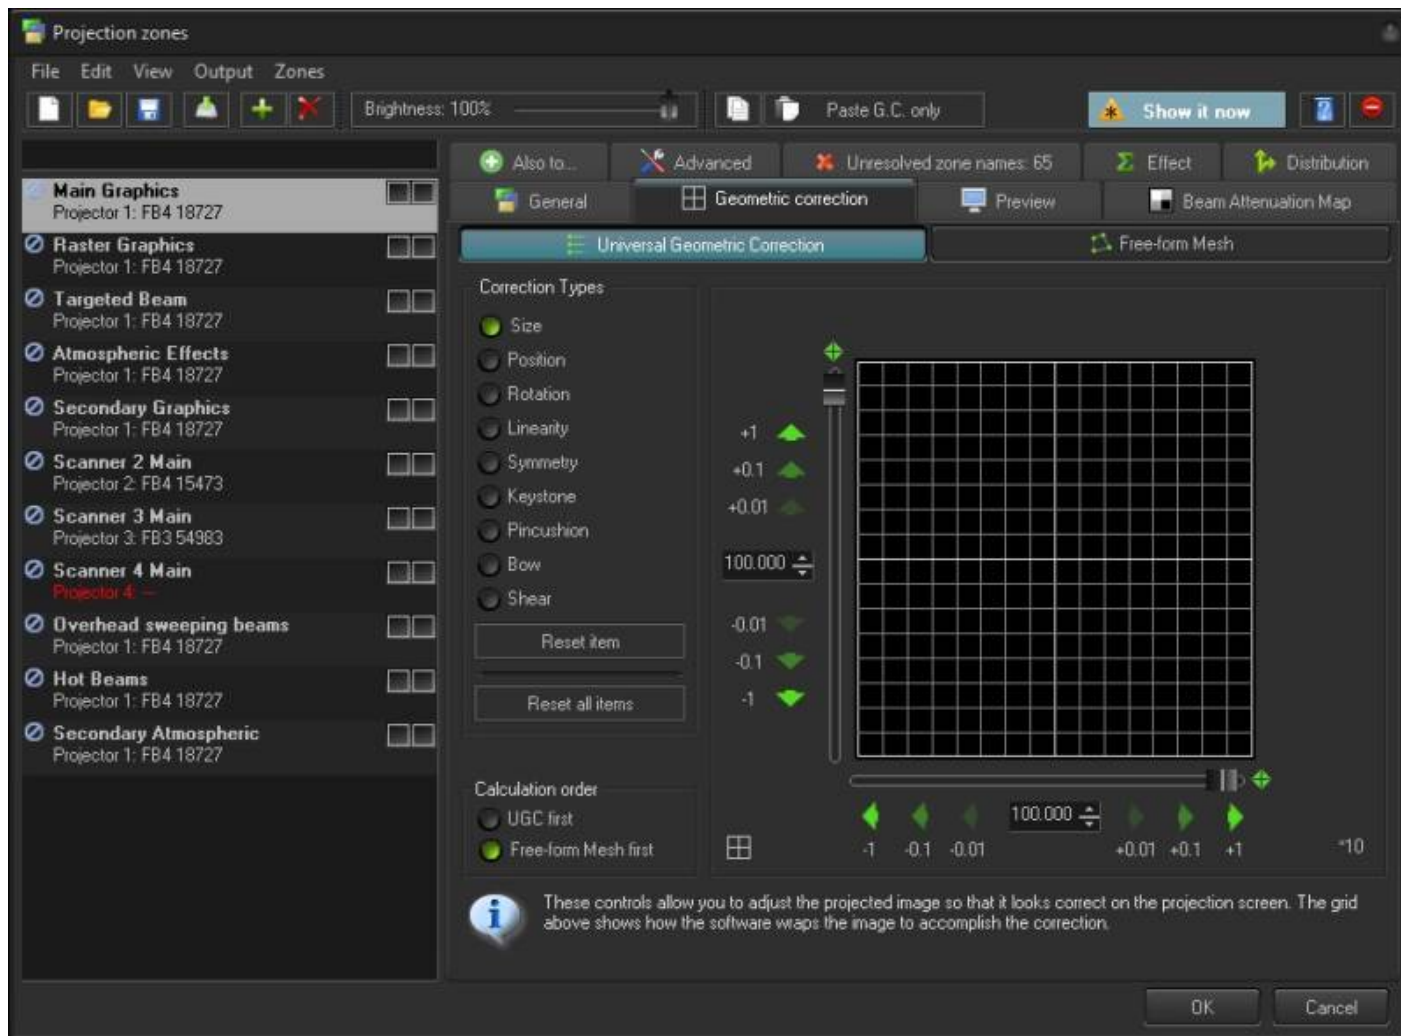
Projection zones

File Edit View Output Zones

Brightness: 100%

Paste G.C. only

Show it now

Main Graphics
Projector 1: FB4 18727

Raster Graphics
Projector 1: FB4 18727

Targeted Beam
Projector 1: FB4 18727

Atmospheric Effects
Projector 1: FB4 18727

Secondary Graphics
Projector 1: FB4 18727

Scanner 2 Main
Projector 2: FB4 15473

Scanner 3 Main
Projector 3: FB3 54983

Scanner 4 Main
Projector 4: --

Overhead sweeping beams
Projector 1: FB4 18727

Hot Beams
Projector 1: FB4 18727

Secondary Atmospheric
Projector 1: FB4 18727

Also to... Advanced Unresolved zone names: 65 Effect Distribution

General Geometric correction Preview Beam Attenuation Map

Universal Geometric Correction Free-form Mesh

Correction Types

Size
Position
Rotation
Linearity
Symmetry
Keystone
Pincushion
Bow
Shear

Reset item

Reset all items

+1
+0.1
+0.01
100.000
-0.01
-0.1
-1

Calculation order

UGC first
Free-form Mesh first

-1 -0.1 -0.01 100.000 +0.01 +0.1 +1 *10

These controls allow you to adjust the projected image so that it looks correct on the projection screen. The grid above shows how the software warps the image to accomplish the correction.

OK Cancel